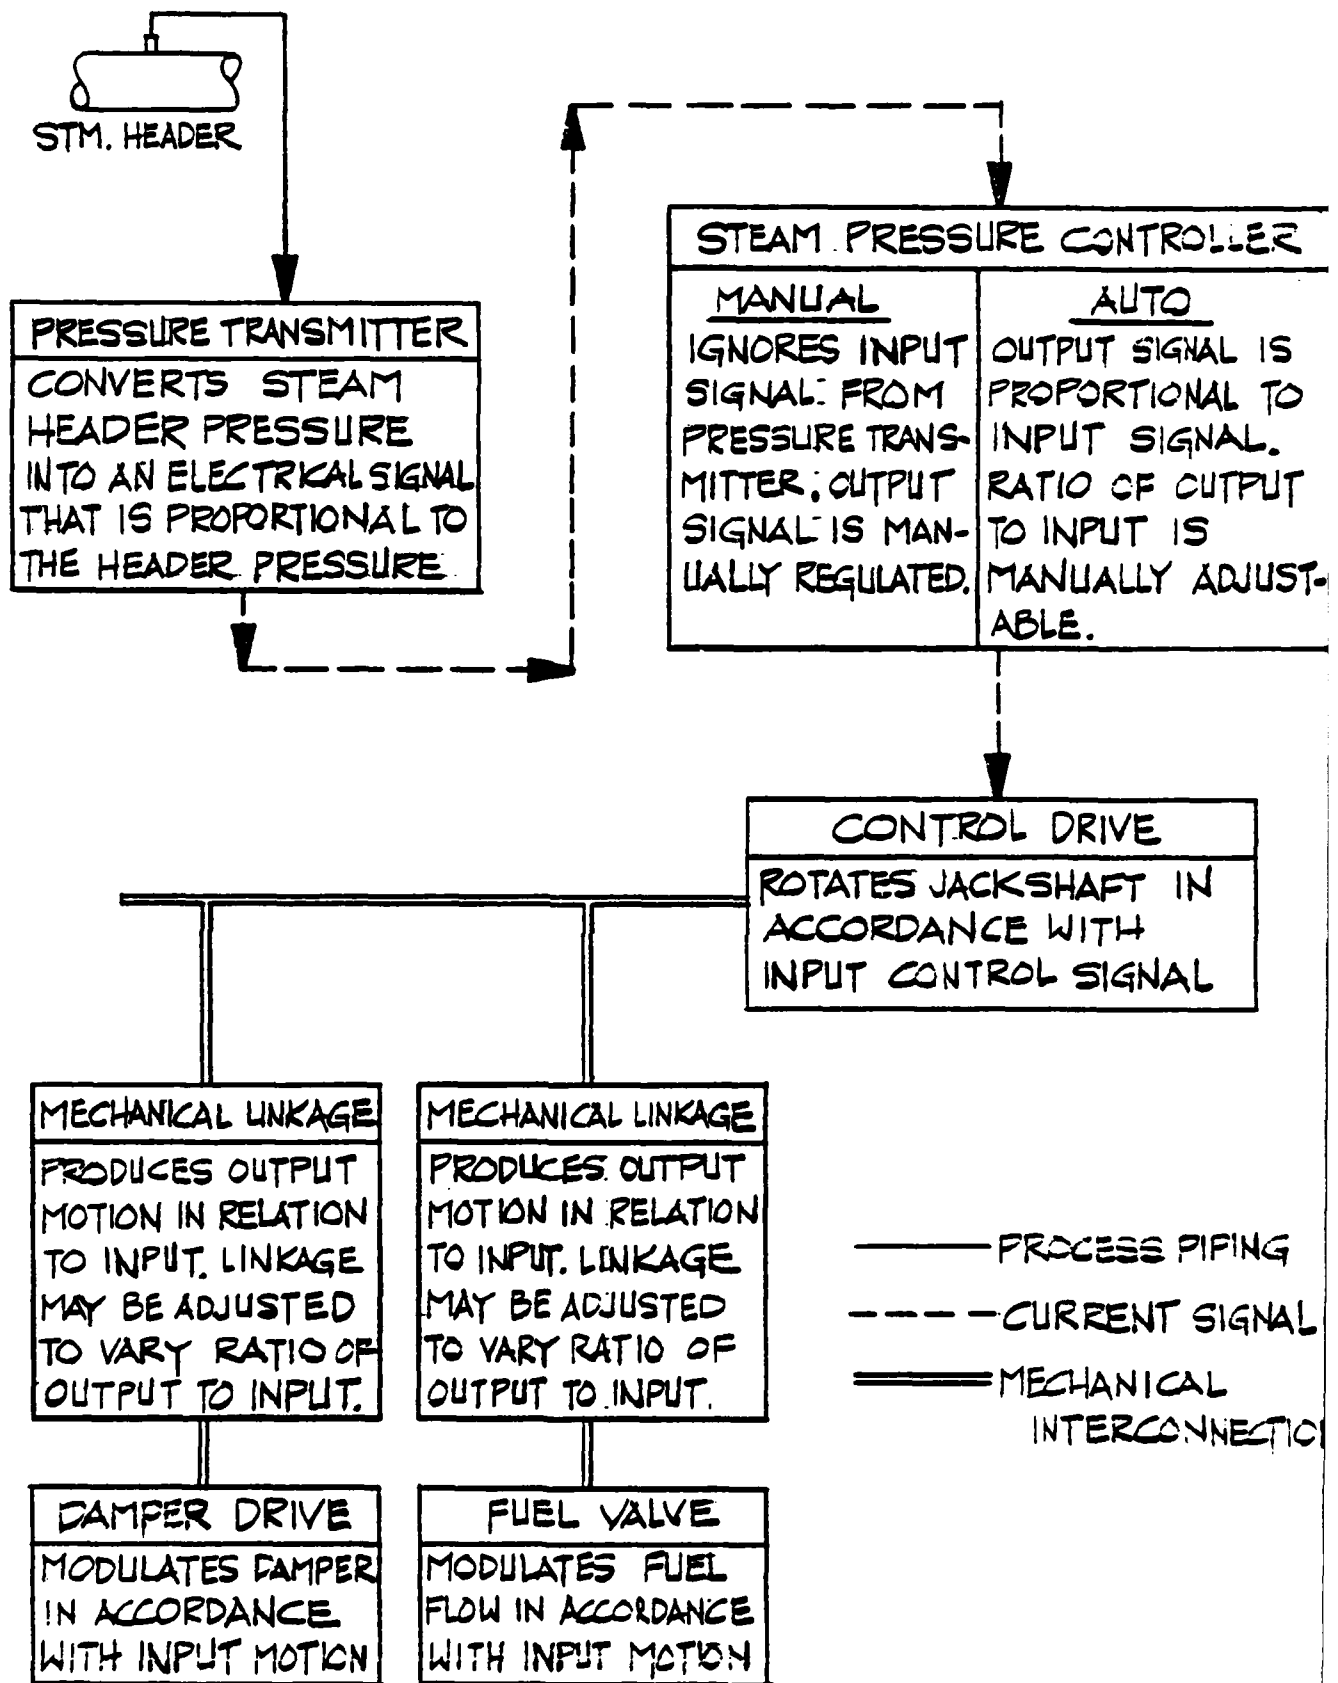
STM. HEADER

PRESSURE TRANSMITTER

CONVERTS STEAM HEADER PRESSURE INTO AN ELECTRICAL SIGNAL THAT IS PROPORTIONAL TO THE HEADER PRESSURE

STEAM PRESSURE CONTROLLER

MANUAL

IGNORES INPUT SIGNAL FROM PRESSURE TRANSMITTER; OUTPUT SIGNAL IS MANUALLY REGULATED.

AUTO

OUTPUT SIGNAL IS PROPORTIONAL TO INPUT SIGNAL. RATIO OF OUTPUT TO INPUT IS MANUALLY ADJUSTABLE.

CONTROL DRIVE

ROTATES JACKSHAFT IN ACCORDANCE WITH INPUT CONTROL SIGNAL

MECHANICAL LINKAGE

PRODUCES OUTPUT MOTION IN RELATION TO INPUT. LINKAGE MAY BE ADJUSTED TO VARY RATIO OF OUTPUT TO INPUT.

MECHANICAL LINKAGE

PRODUCES OUTPUT MOTION IN RELATION TO INPUT. LINKAGE MAY BE ADJUSTED TO VARY RATIO OF OUTPUT TO INPUT.

PROCESS PIPING

CURRENT SIGNAL

MECHANICAL INTERCONNECTI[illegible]

DAMPER DRIVE

MODULATES DAMPER IN ACCORDANCE WITH INPUT MOTION

FUEL VALVE

MODULATES FUEL FLOW IN ACCORDANCE WITH INPUT MOTION